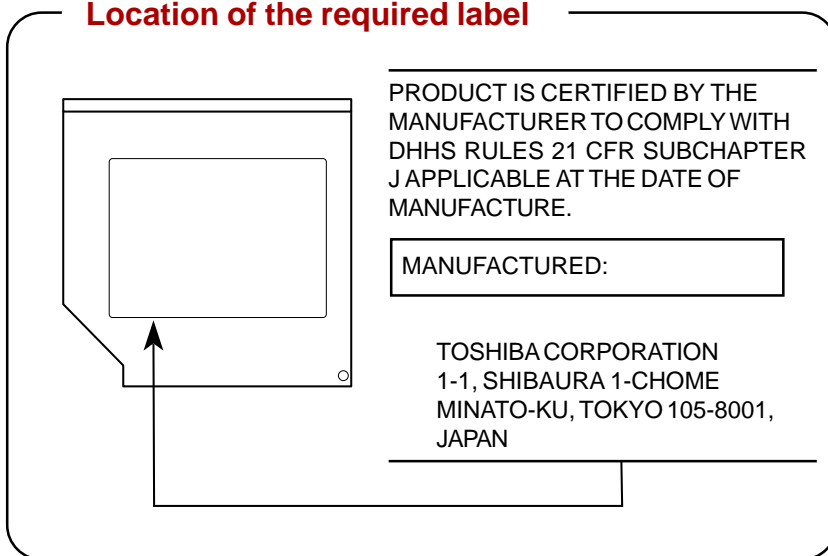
Location of the required label

PRODUCT IS CERTIFIED BY THE MANUFACTURER TO COMPLY WITH DHHS RULES 21 CFR SUBCHAPTER J APPLICABLE AT THE DATE OF MANUFACTURE.

MANUFACTURED:

TOSHIBA CORPORATION
1-1, SHIBAURA 1-CHOME
MINATO-KU, TOKYO 105-8001,
JAPAN